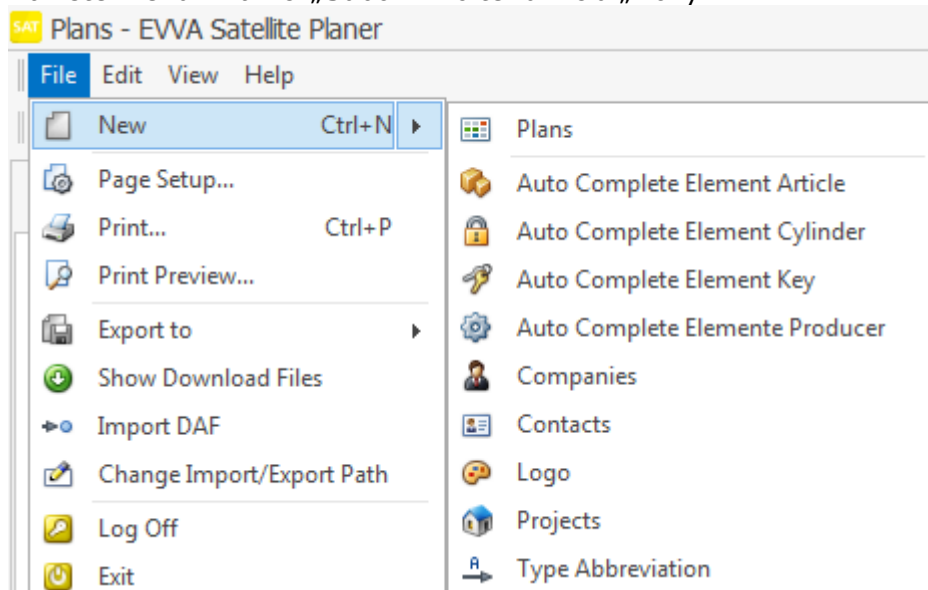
SAT Plans - EVVA Satellite Planer

File Edit View Help

New Ctrl+N
Page Setup...
Print... Ctrl+P
Print Preview...
Export to
Show Download Files
Import DAF
Change Import/Export Path
Log Off
Exit

Plans
Auto Complete Element Article
Auto Complete Element Cylinder
Auto Complete Element Key
Auto Complete Elemente Producer
Companies
Contacts
Logo
Projects
Type Abbreviation